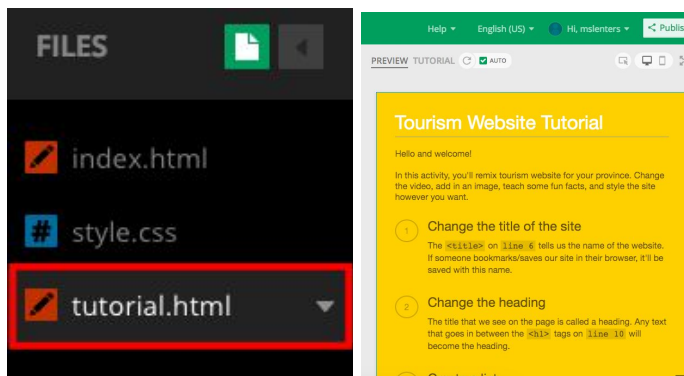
FILES

index.html

style.css

tutorial.html

Help ▾ English (US) ▾ Hi, mslenters ▾ Publis

PREVIEW TUTORIAL AUTO

Tourism Website Tutorial

Hello and welcome!

In this activity, you'll remix tourism website for your province. Change the video, add in an image, teach some fun facts, and style the site however you want.

1 Change the title of the site

The <title> on line 6 tells us the name of the website. If someone bookmarks/saves our site in their browser, it'll be saved with this name.

2 Change the heading

The title that we see on the page is called a heading. Any text that goes in between the <h1> tags on line 10 will become the heading.

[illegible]